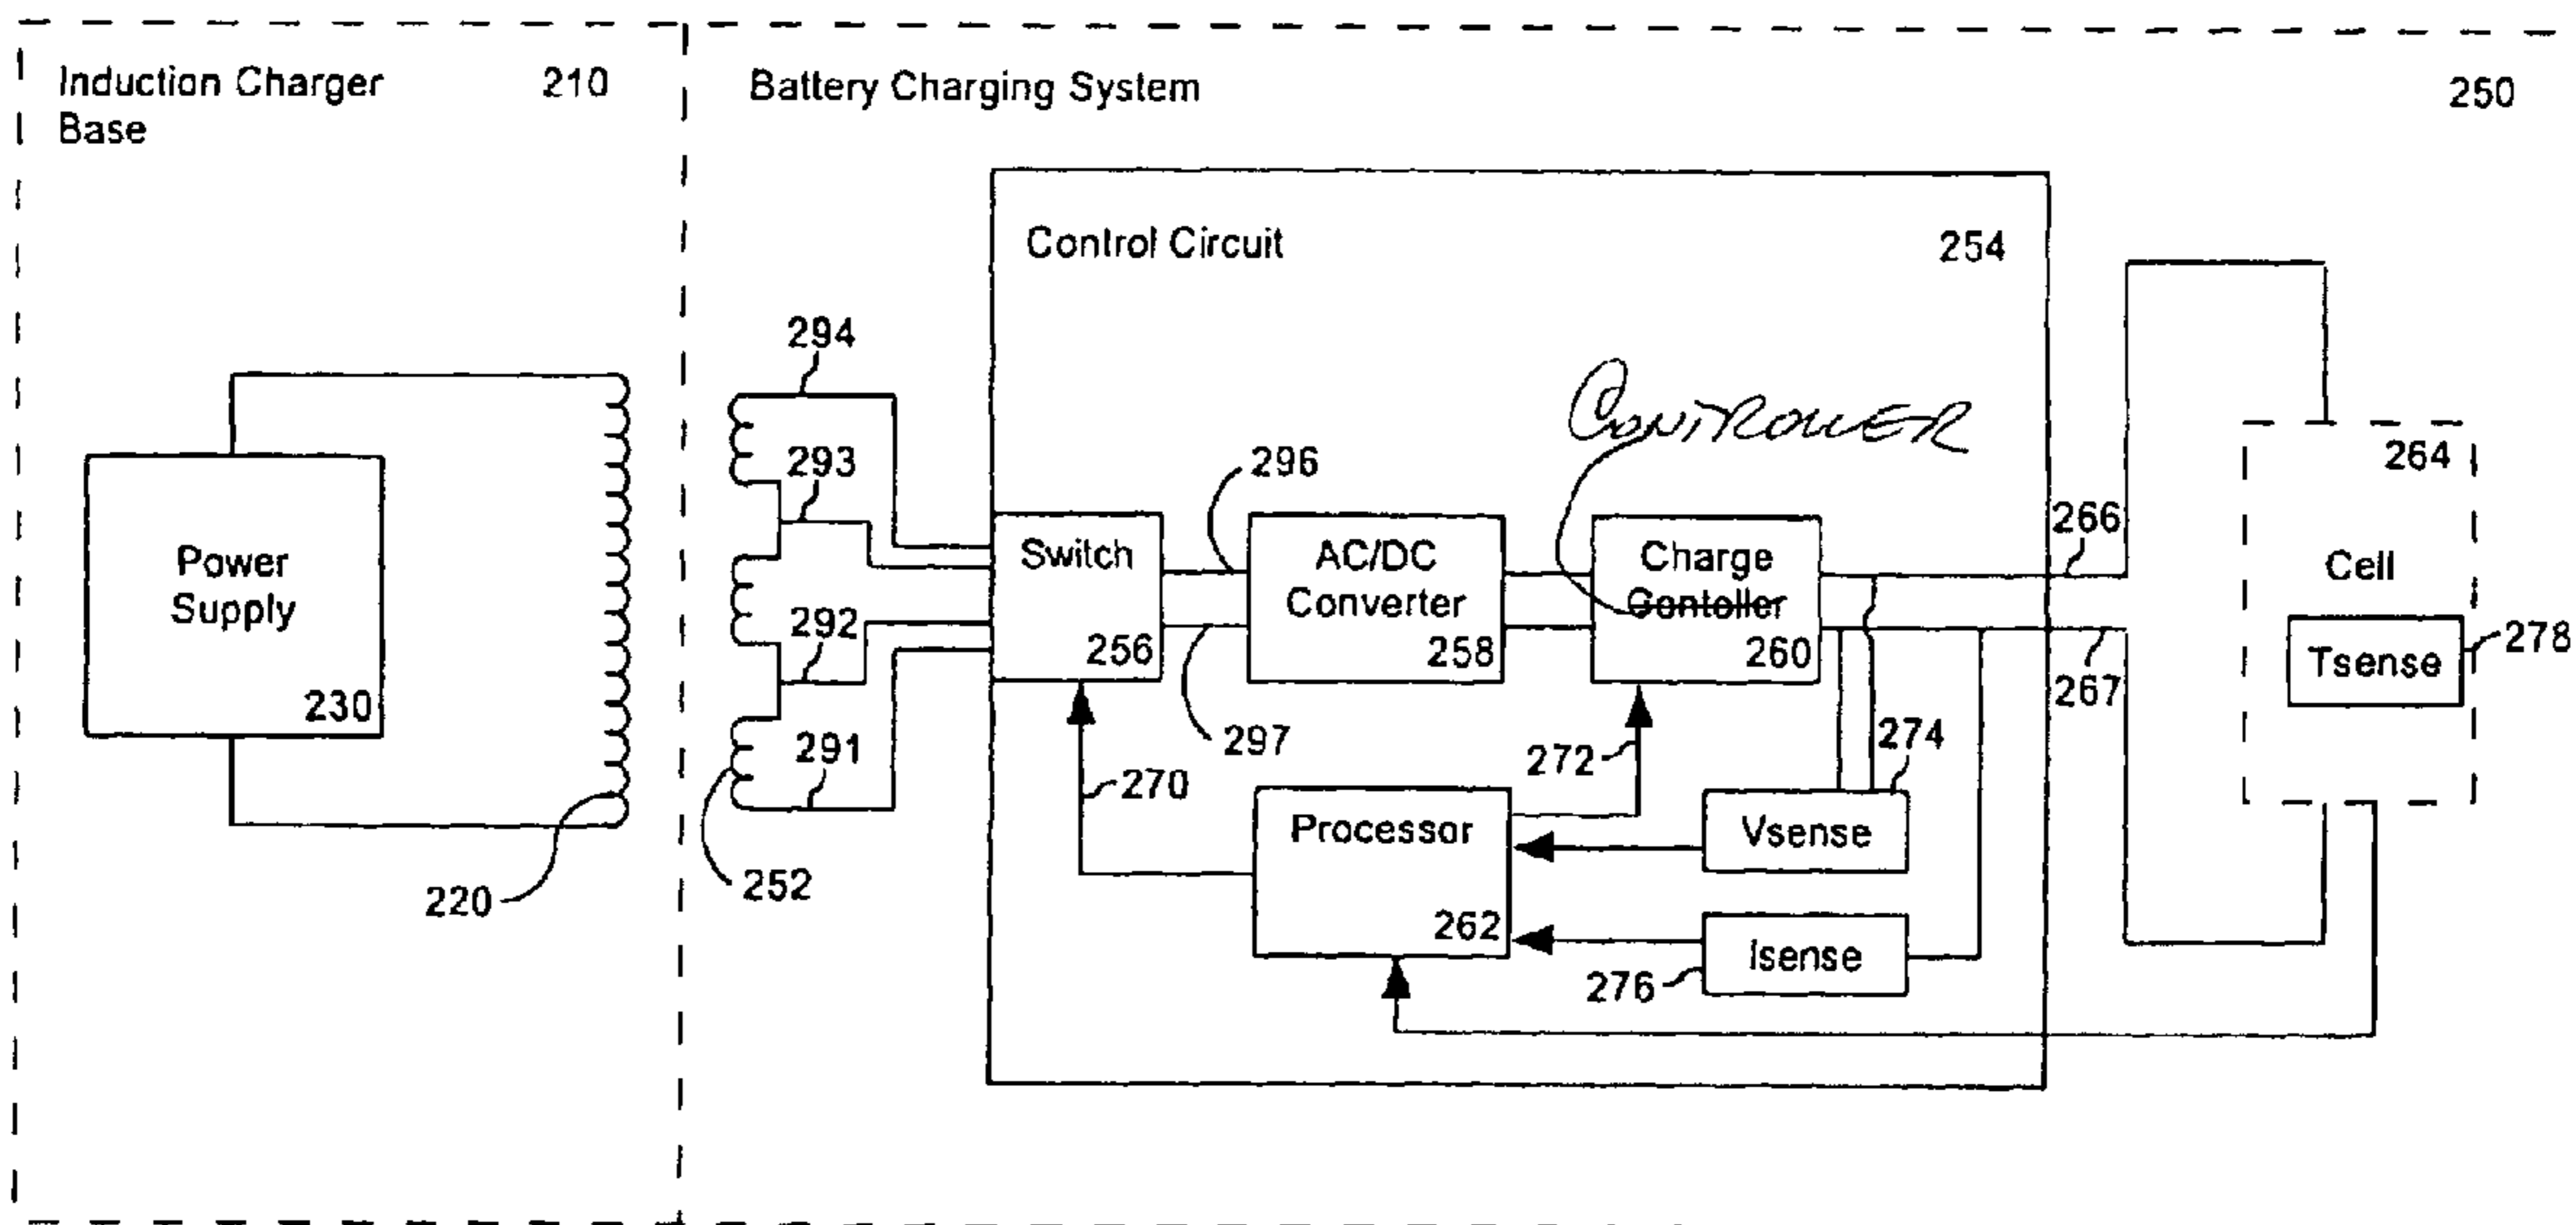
Induction Charger Base 210

Battery Charging System 250

Power Supply 230

220

Control Circuit 254

294

293

292

291

252

Switch 256

296

297

AC/DC Converter 258

CONTROLLER

Charge Gontoller 260

266

267

264

Cell

Tsense

278

270

272

274

Processor

262

Vsense

Isense

276